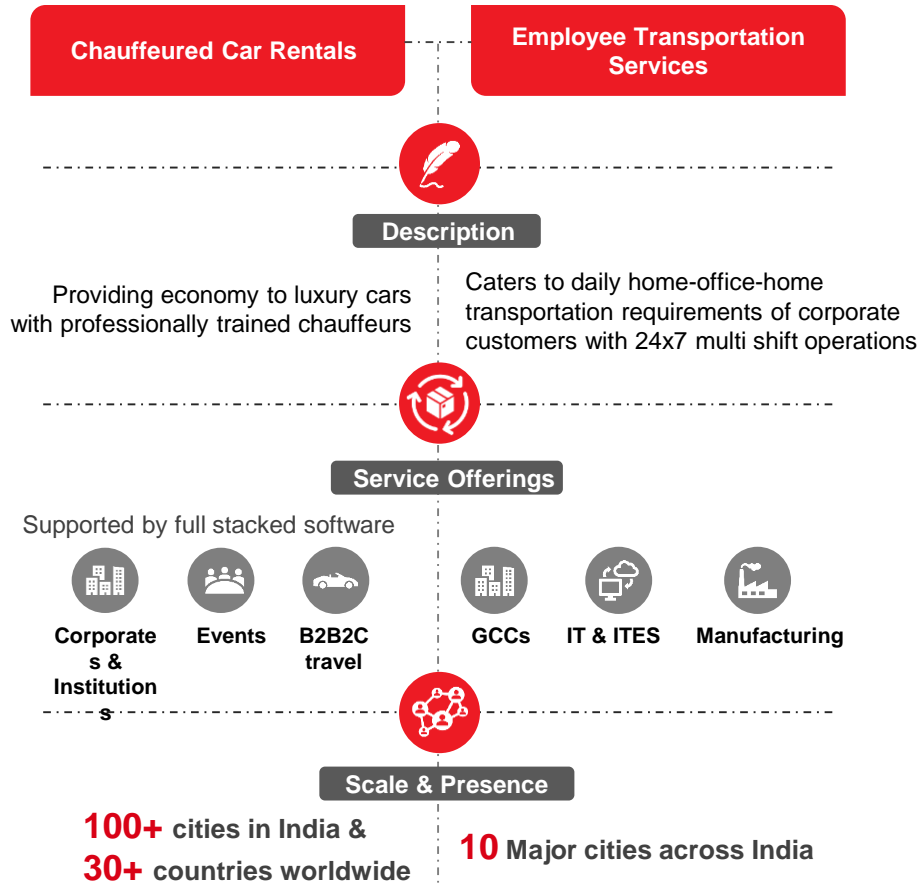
Chauffeured Car Rentals

Employee Transportation Services

Description

Providing economy to luxury cars with professionally trained chauffeurs

Caters to daily home-office-home transportation requirements of corporate customers with 24x7 multi shift operations

Service Offerings

Supported by full stacked software

Corporates & Institutions

Events

B2B2C travel

GCCs

IT & ITES

Manufacturing

Scale & Presence

100+ cities in India & 30+ countries worldwide

10 Major cities across India